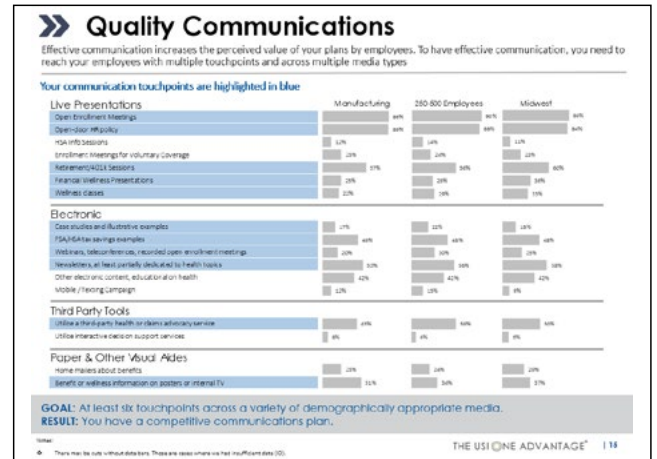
Quality Communications

Effective communication increases the perceived value of your plans by employees. To have effective communication, you need to reach your employees with multiple touchpoints and across multiple media types

Your communication touchpoints are highlighted in blue

| Live Presentations | Manufacturing | 250-500 Employees | Midwest |
|---|---|---|---|
| Open Enrollment Meetings | 86% | 86% | 84% |
| Open-door HR policy | 86% | 89% | 84% |
| HSA Info Sessions | 12% | 14% | 11% |
| Enrollment Meetings for Voluntary Coverage | 23% | 24% | 22% |
| Retirement/401k Sessions | 57% | 56% | 60% |
| Financial Wellness Presentations | 29% | 28% | 34% |
| Wellness classes | 22% | 19% | 19% |

| Electronic | | | |
|---|---|---|---|
| Case studies and illustrative examples | 17% | 22% | 16% |
| FSA/HSA tax savings examples | 46% | 48% | 48% |
| Webinars, teleconferences, recorded open enrollment meetings | 20% | 30% | 25% |
| Newsletters, at least partially dedicated to health topics | 50% | 56% | 58% |
| Other electronic content, education on health | 42% | 41% | 42% |
| Mobile / Texting Campaign | 12% | 15% | 6% |

| Third Party Tools | | | |
|---|---|---|---|
| Utilize a third-party health or claims advocacy service | 49% | 50% | 44% |
| Utilize interactive decision support services | 8% | 6% | 9% |

| Paper & Other Visual Aides | | | |
|---|---|---|---|
| Home mailers about benefits | 23% | 24% | 20% |
| Benefit or wellness information on posters or internal TV | 31% | 34% | 37% |

GOAL: At least six touchpoints across a variety of demographically appropriate media.
RESULT: You have a competitive communications plan.

Notes:
There may be cuts without data bars. These are cases where we had insufficient data (0).

THE USI ONE ADVANTAGE® | 16